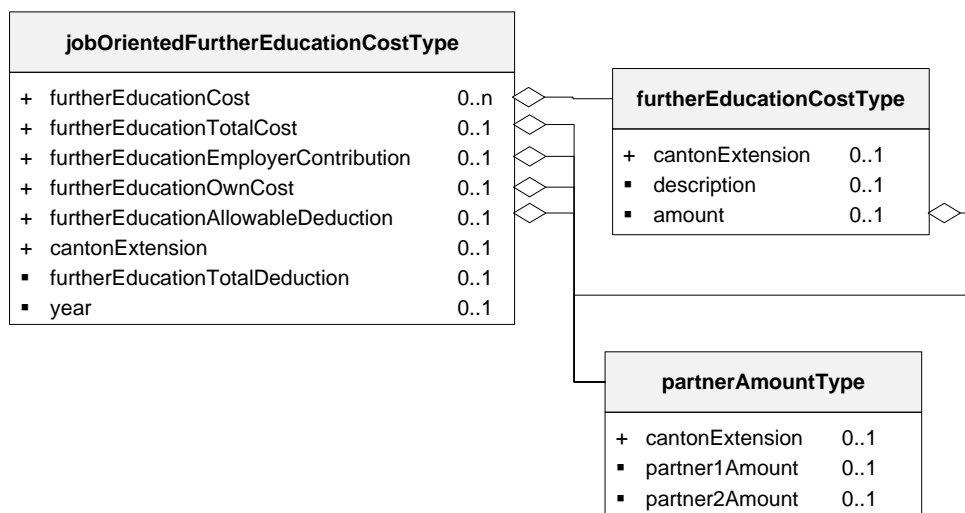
jobOrientedFurtherEducationCostType

+ furtherEducationCost 0..n
+ furtherEducationTotalCost 0..1
+ furtherEducationEmployerContribution 0..1
+ furtherEducationOwnCost 0..1
+ furtherEducationAllowableDeduction 0..1
+ cantonExtension 0..1
▪ furtherEducationTotalDeduction 0..1
▪ year 0..1

furtherEducationCostType

+ cantonExtension 0..1
▪ description 0..1
▪ amount 0..1

partnerAmountType

+ cantonExtension 0..1
▪ partner1Amount 0..1
▪ partner2Amount 0..1